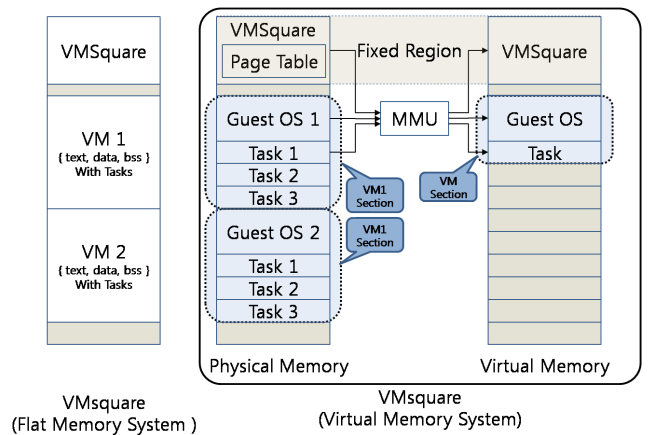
VMSquare

VM 1
{ text, data, bss }
With Tasks

VM 2
{ text, data, bss }
With Tasks

VMsquare
(Flat Memory System )

VMSquare
Page Table
Fixed Region
VMSquare

Guest OS 1
Task 1
Task 2
Task 3
MMU
Guest OS
Task
VM1
Section
VM
Section
Guest OS 2
VM1
Section
Task 1
Task 2
Task 3

Physical Memory
Virtual Memory

VMsquare
(Virtual Memory System)